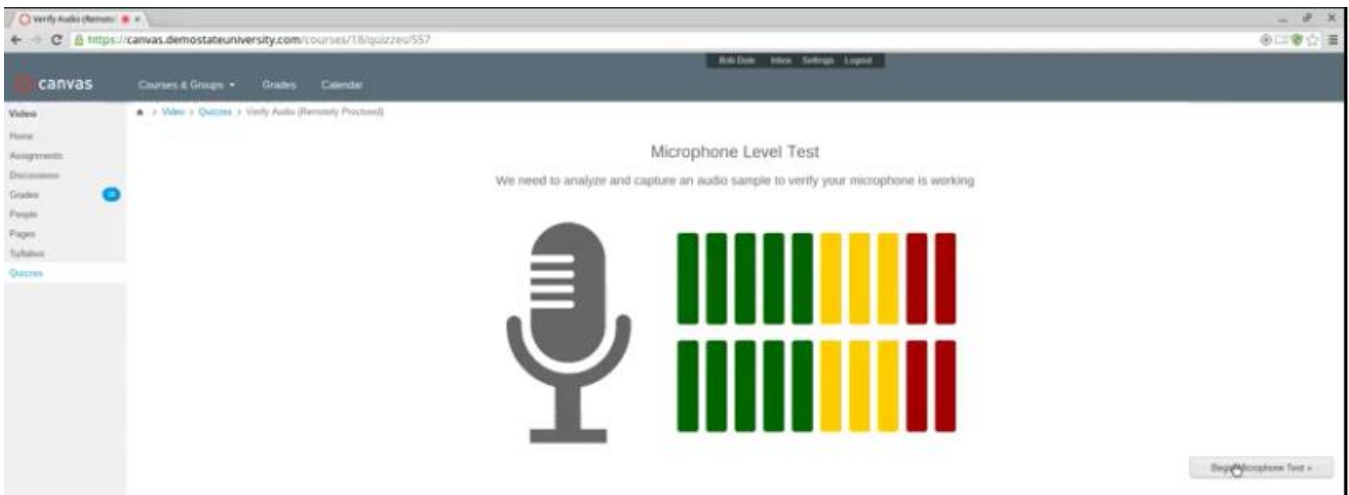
Verify Audio (Remote

https://canvas.demostateuniversity.com/courses/18/quizzes/557

Bob Dole Inbox Settings Logout

canvas

Courses & Groups ▾ Grades Calendar

Video
Home
Assignments
Discussions
Grades
People
Pages
Syllabus
Quizzes

Video > Quizzes > Verify Audio (Remotely Proctored)

Microphone Level Test

We need to analyze and capture an audio sample to verify your microphone is working

Begin Microphone Test »